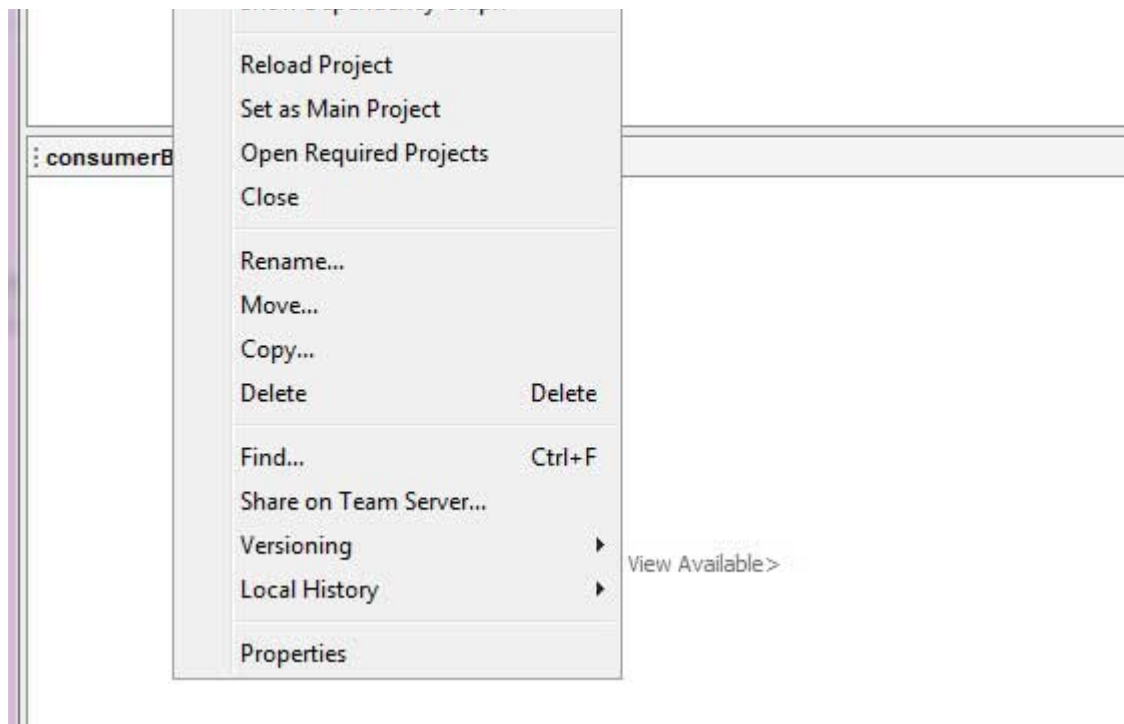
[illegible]

Reload Project
Set as Main Project
Open Required Projects
Close

Rename...
Move...
Copy...
Delete Delete

Find... Ctrl+F
Share on Team Server...
Versioning
Local History

Properties

consumerB

View Available>